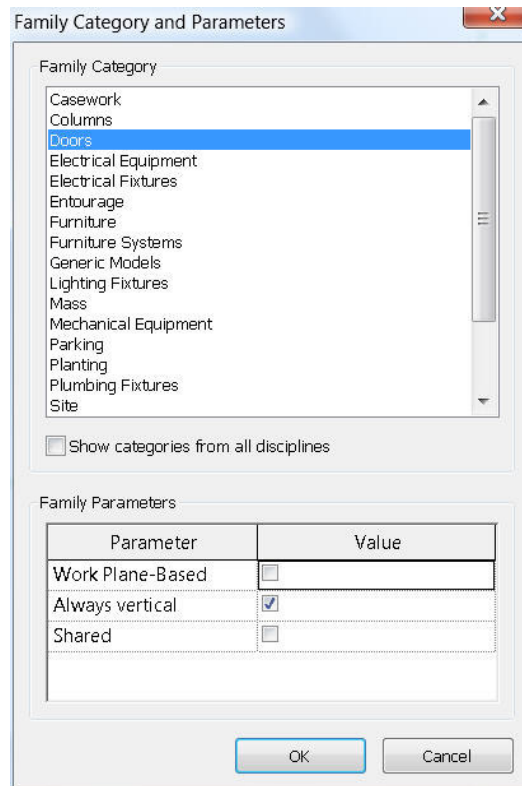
Family Category and Parameters

Family Category

Casework
Columns
Doors
Electrical Equipment
Electrical Fixtures
Entourage
Furniture
Furniture Systems
Generic Models
Lighting Fixtures
Mass
Mechanical Equipment
Parking
Planting
Plumbing Fixtures
Site

Show categories from all disciplines

Family Parameters

| Parameter | Value |
|---|---|
| Work Plane-Based | ☐ |
| Always vertical | ☑ |
| Shared | ☐ |

OK
Cancel